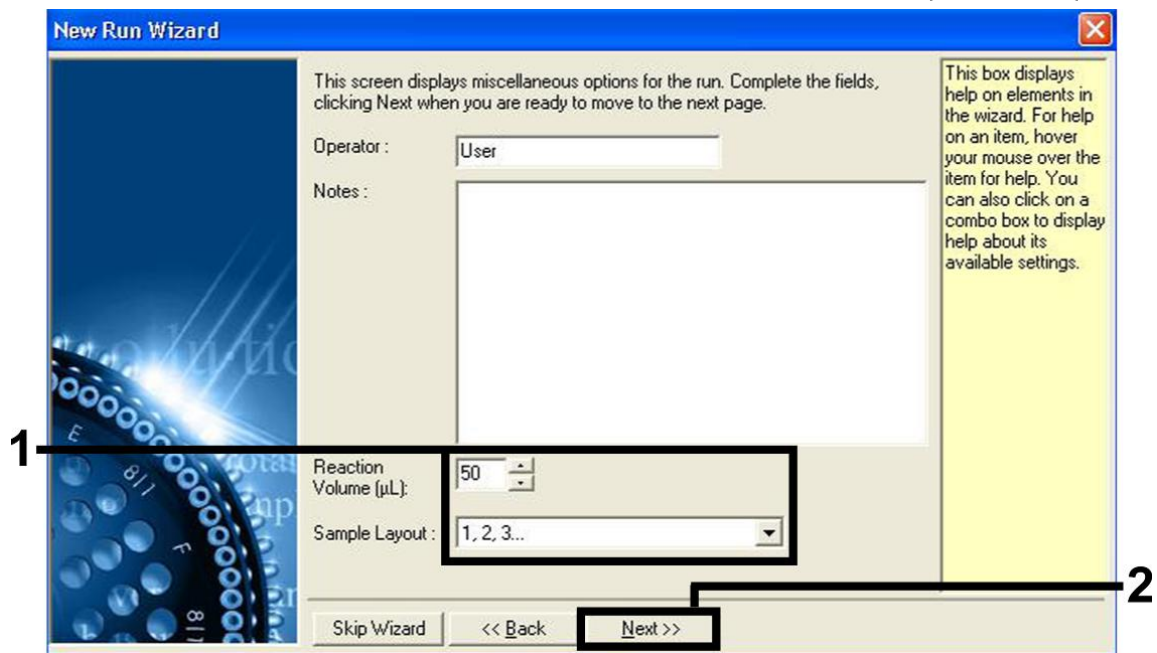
New Run Wizard

This screen displays miscellaneous options for the run. Complete the fields, clicking Next when you are ready to move to the next page.

Operator : User

Notes :

Reaction Volume (µL): 50

Sample Layout : 1, 2, 3...

This box displays help on elements in the wizard. For help on an item, hover your mouse over the item for help. You can also click on a combo box to display help about its available settings.

Skip Wizard

<< Back

Next >>

1

2